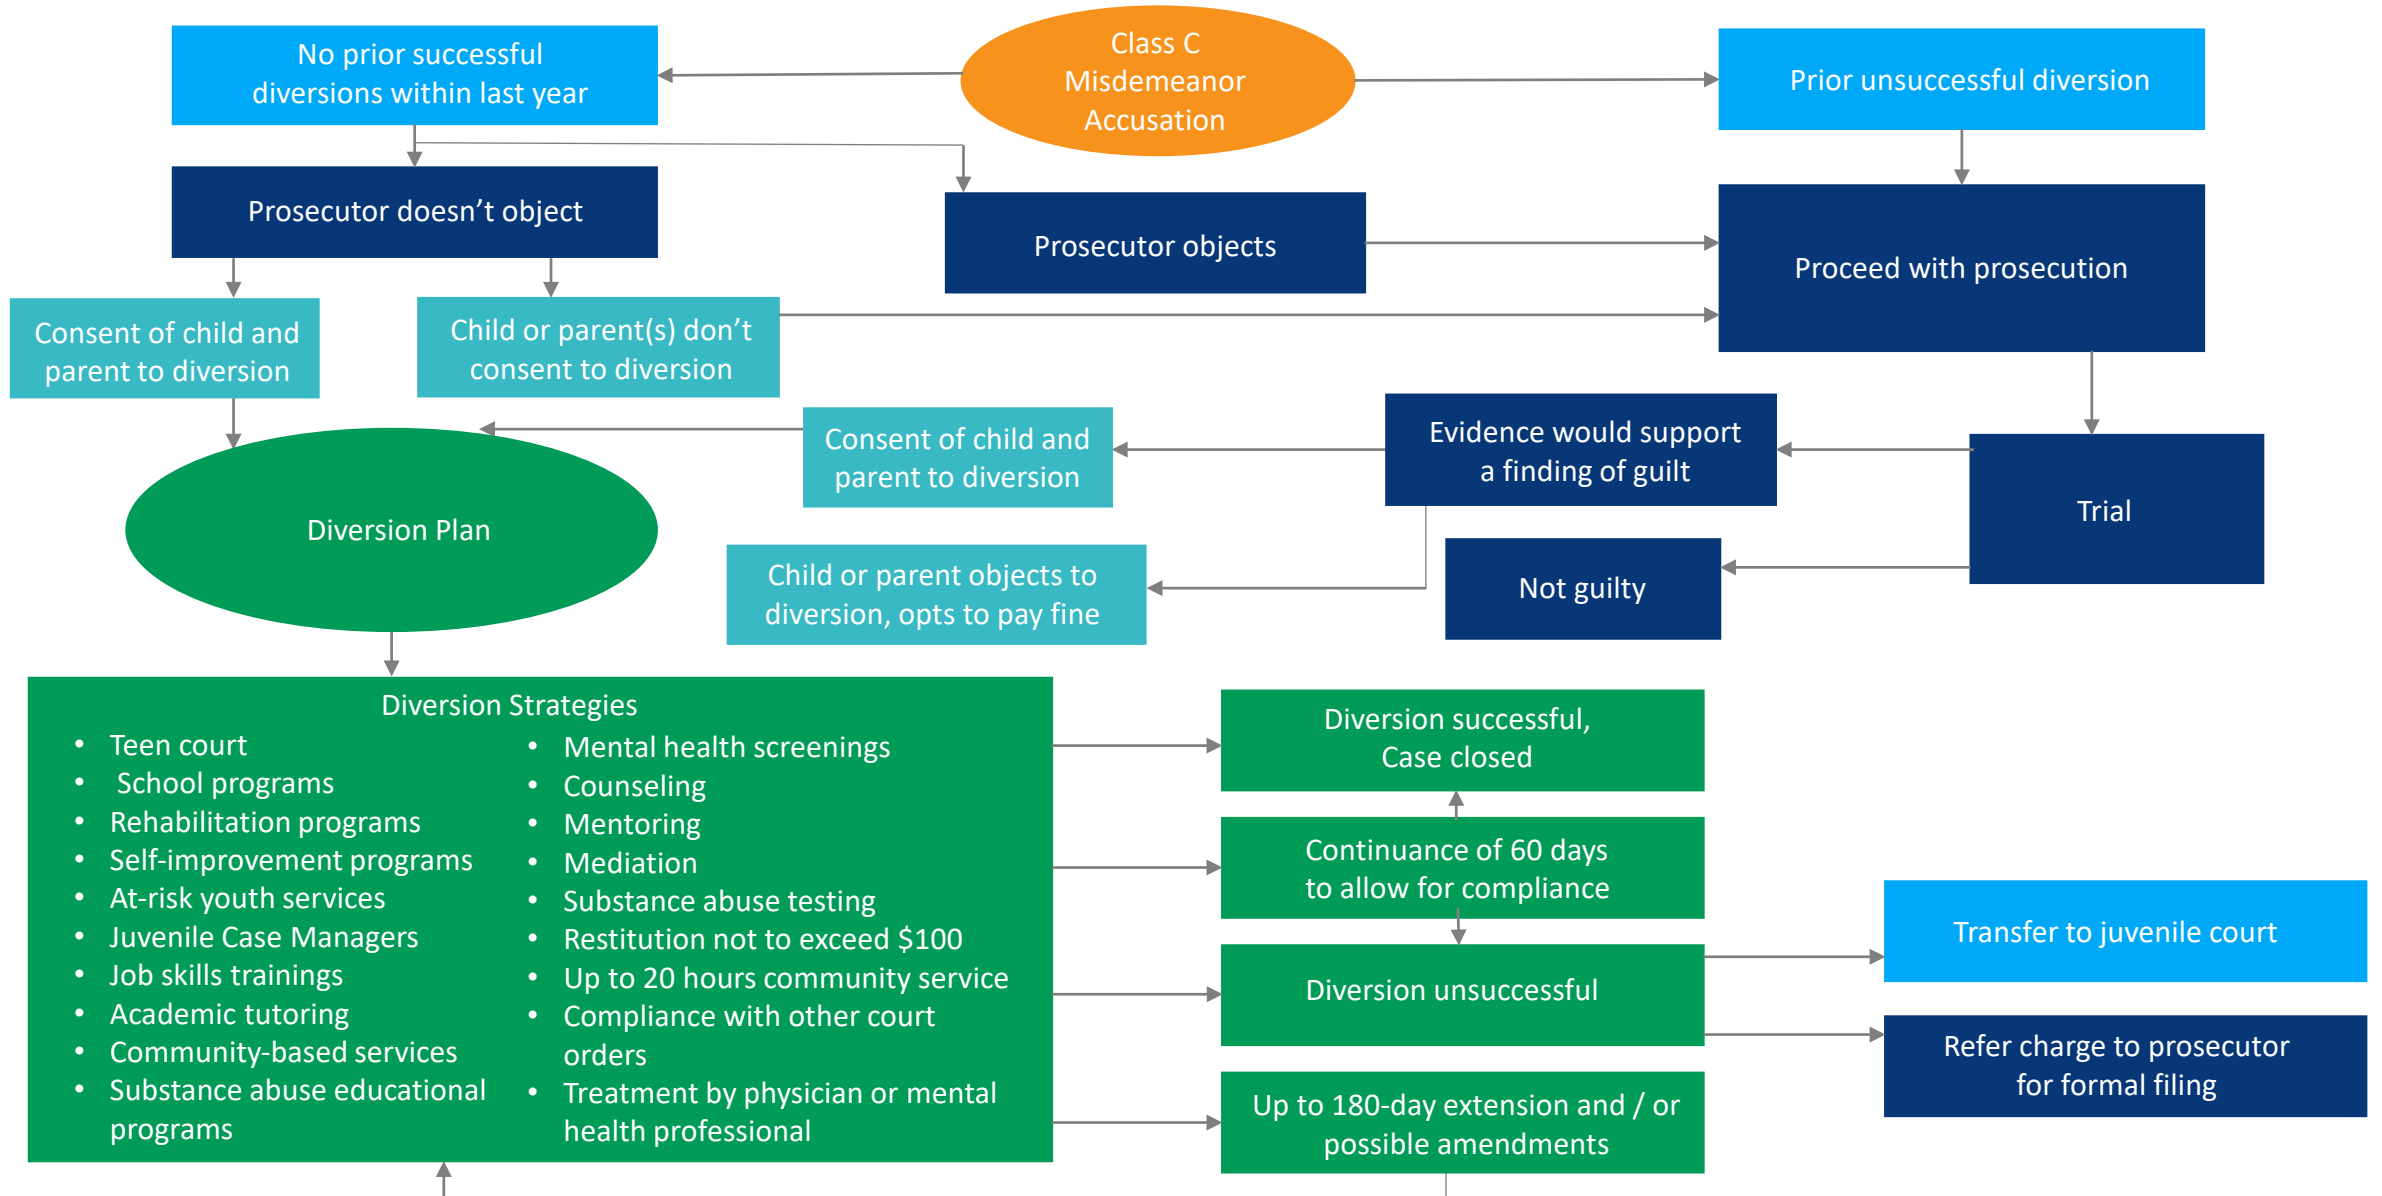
Class C Misdemeanor Accusation

No prior successful diversions within last year

Prior unsuccessful diversion

Prosecutor doesn’t object

Prosecutor objects

Proceed with prosecution

Consent of child and parent to diversion

Child or parent(s) don’t consent to diversion

Consent of child and parent to diversion

Evidence would support a finding of guilt

Trial

Diversion Plan

Child or parent objects to diversion, opts to pay fine

Not guilty

Diversion Strategies

- Teen court
- School programs
- Rehabilitation programs
- Self-improvement programs
- At-risk youth services
- Juvenile Case Managers
- Job skills trainings
- Academic tutoring
- Community-based services
- Substance abuse educational programs

- Mental health screenings
- Counseling
- Mentoring
- Mediation
- Substance abuse testing
- Restitution not to exceed $100
- Up to 20 hours community service
- Compliance with other court orders
- Treatment by physician or mental health professional

Diversion successful, Case closed

Continuance of 60 days to allow for compliance

Diversion unsuccessful

Up to 180-day extension and / or possible amendments

Transfer to juvenile court

Refer charge to prosecutor for formal filing